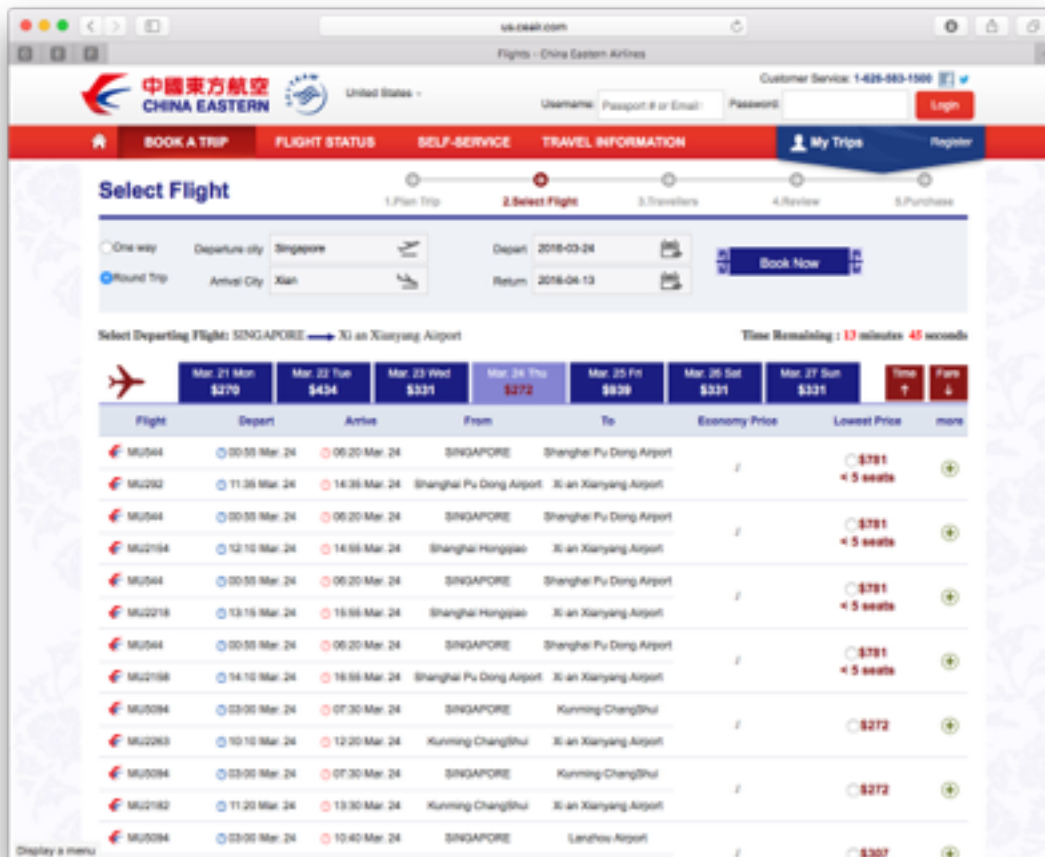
us.ceair.com

Flights - China Eastern Airlines

中國東方航空
CHINA EASTERN

United States

Customer Service: 1-626-583-1500

Username: Passport # or Email Password: Login

BOOK A TRIP FLIGHT STATUS SELF-SERVICE TRAVEL INFORMATION My Trips Register

Select Flight

1.Plan Trip 2.Select Flight 3.Travellers 4.Review 5.Purchase

One way Departure city Singapore Depart 2016-03-24
Round Trip Arrival City Xian Return 2016-04-13

Book Now

Select Departing Flight: SINGAPORE → Xi an Xianyang Airport

Time Remaining : 13 minutes 45 seconds

| Mar. 21 Mon $270 | Mar. 22 Tue $434 | Mar. 23 Wed $331 | Mar. 24 Thu $272 | Mar. 25 Fri $939 | Mar. 26 Sat $331 | Mar. 27 Sun $331 |
|---|---|---|---|---|---|---|

Time Fare

| Flight | Depart | Arrive | From | To | Economy Price | Lowest Price | more |
|---|---|---|---|---|---|---|---|
| MU544 | 00:55 Mar. 24 | 06:20 Mar. 24 | SINGAPORE | Shanghai Pu Dong Airport | / | $781 < 5 seats | |
| MU292 | 11:35 Mar. 24 | 14:35 Mar. 24 | Shanghai Pu Dong Airport | Xi an Xianyang Airport | | | |
| MU544 | 00:55 Mar. 24 | 06:20 Mar. 24 | SINGAPORE | Shanghai Pu Dong Airport | / | $781 < 5 seats | |
| MU2154 | 12:10 Mar. 24 | 14:55 Mar. 24 | Shanghai Hongqiao | Xi an Xianyang Airport | | | |
| MU544 | 00:55 Mar. 24 | 06:20 Mar. 24 | SINGAPORE | Shanghai Pu Dong Airport | / | $781 < 5 seats | |
| MU2218 | 13:15 Mar. 24 | 15:55 Mar. 24 | Shanghai Hongqiao | Xi an Xianyang Airport | | | |
| MU544 | 00:55 Mar. 24 | 06:20 Mar. 24 | SINGAPORE | Shanghai Pu Dong Airport | / | $781 < 5 seats | |
| MU2158 | 14:10 Mar. 24 | 16:55 Mar. 24 | Shanghai Pu Dong Airport | Xi an Xianyang Airport | | | |
| MU5094 | 03:00 Mar. 24 | 07:30 Mar. 24 | SINGAPORE | Kunming ChangShui | / | $272 | |
| MU2263 | 10:10 Mar. 24 | 12:20 Mar. 24 | Kunming ChangShui | Xi an Xianyang Airport | | | |
| MU5094 | 03:00 Mar. 24 | 07:30 Mar. 24 | SINGAPORE | Kunming ChangShui | / | $272 | |
| MU2162 | 11:20 Mar. 24 | 13:30 Mar. 24 | Kunming ChangShui | Xi an Xianyang Airport | | | |
| MU5094 | 03:00 Mar. 24 | 10:40 Mar. 24 | SINGAPORE | Lanzhou Airport | / | $307 | |

Display a menu